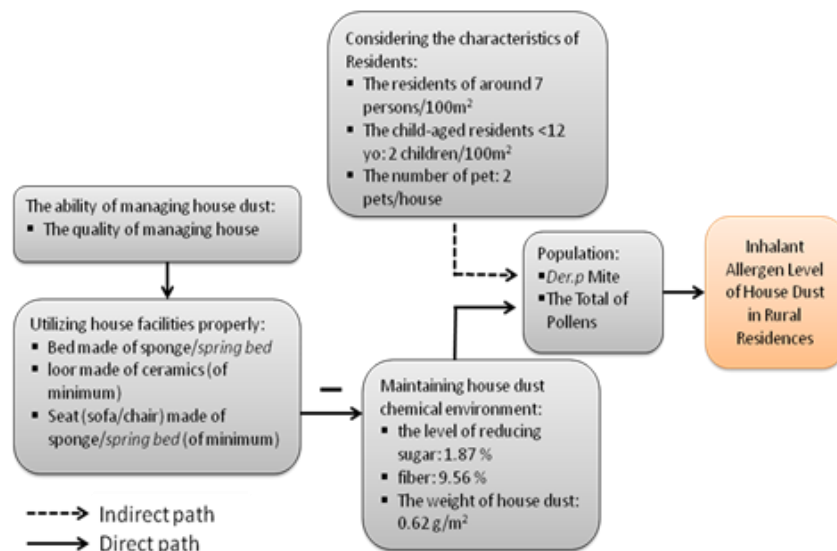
Considering the characteristics of Residents:
▪ The residents of around 7 persons/100m$^2$
▪ The child-aged residents <12 yo: 2 children/100m$^2$
▪ The number of pet: 2 pets/house

The ability of managing house dust:
▪ The quality of managing house

Population:
▪ *Der.p* Mite
▪ The Total of Pollens

Inhalant Allergen Level of House Dust in Rural Residences

Utilizing house facilities properly:
▪ Bed made of sponge/*spring bed*
▪ loor made of ceramics (of minimum)
▪ Seat (sofa/chair) made of sponge/*spring bed* (of minimum)

–

Maintaining house dust chemical environment:
▪ the level of reducing sugar: 1.87 %
▪ fiber: 9.56 %
▪ The weight of house dust: 0.62 g/m$^2$

Indirect path
Direct path